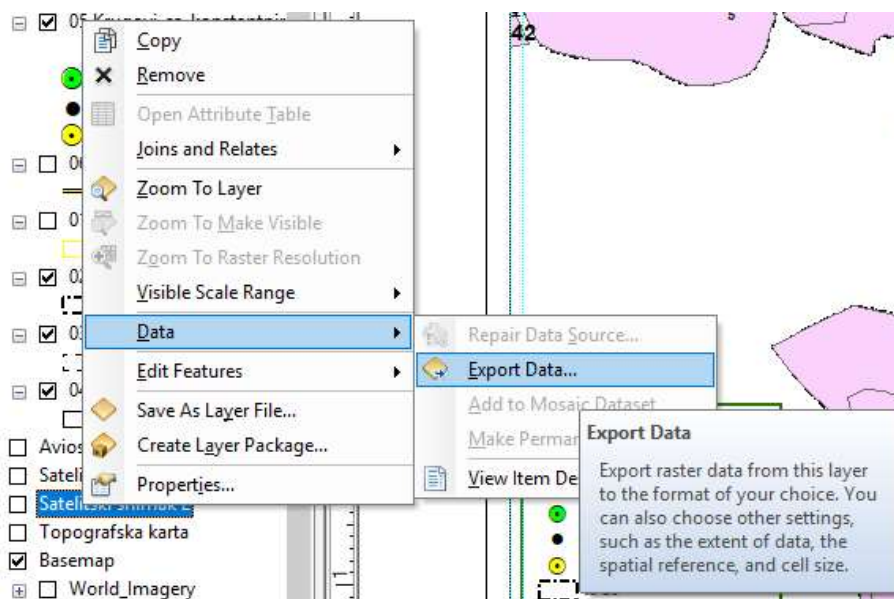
05 Krugovi sa konstantnim
06
01
02
03
04
Avios
Sateli
Sateliteski snimak 2
Topografska karta
Basemap
World_Imagery

Copy
Remove
Open Attribute Table
Joins and Relates
Zoom To Layer
Zoom To Make Visible
Zoom To Raster Resolution
Visible Scale Range
Data
Edit Features
Save As Layer File...
Create Layer Package...
Properties...

Repair Data Source...
Export Data...
Add to Mosaic Dataset
Make Perman
View Item De

Export Data
Export raster data from this layer to the format of your choice. You can also choose other settings, such as the extent of data, the spatial reference, and cell size.

42